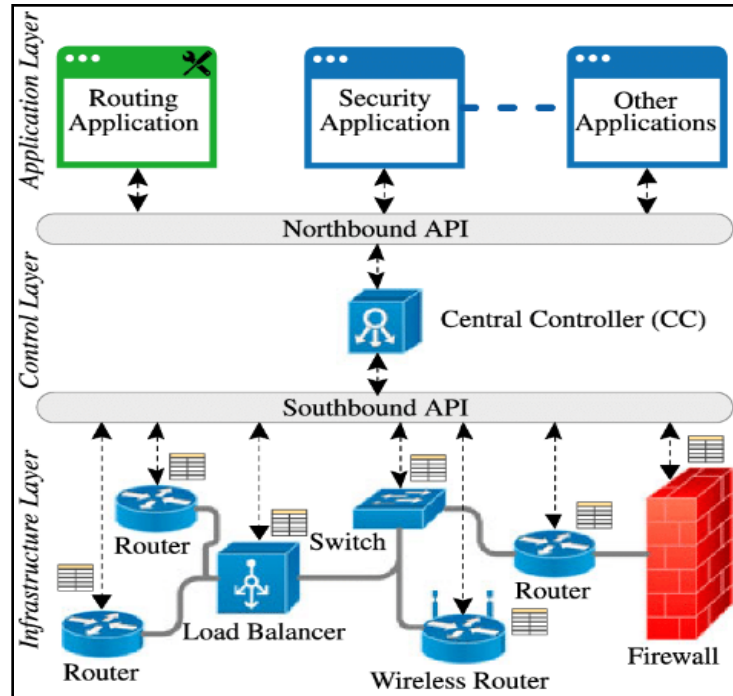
Application Layer

Routing Application

Security Application

Other Applications

Northbound API

Control Layer

Central Controller (CC)

Southbound API

Infrastructure Layer

Router

Switch

Router

Load Balancer

Router

Router

Wireless Router

Firewall